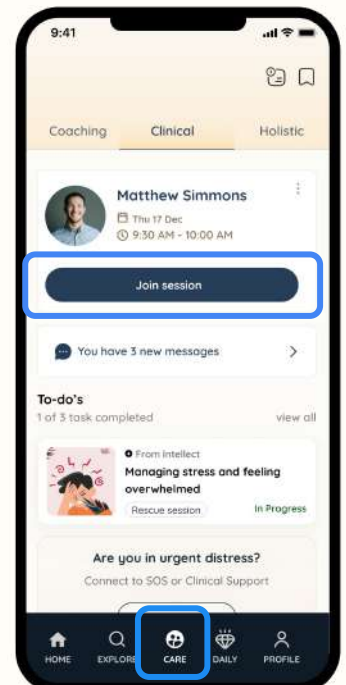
9:41

Coaching Clinical Holistic

Matthew Simmons
Thu 17 Dec
9:30 AM - 10:00 AM

Join session

You have 3 new messages

To-do's
1 of 3 task completed view all

From Intellect
Managing stress and feeling overwhelmed
Rescue session
In Progress

Are you in urgent distress?
Connect to SOS or Clinical Support

HOME EXPLORE CARE DAILY PROFILE